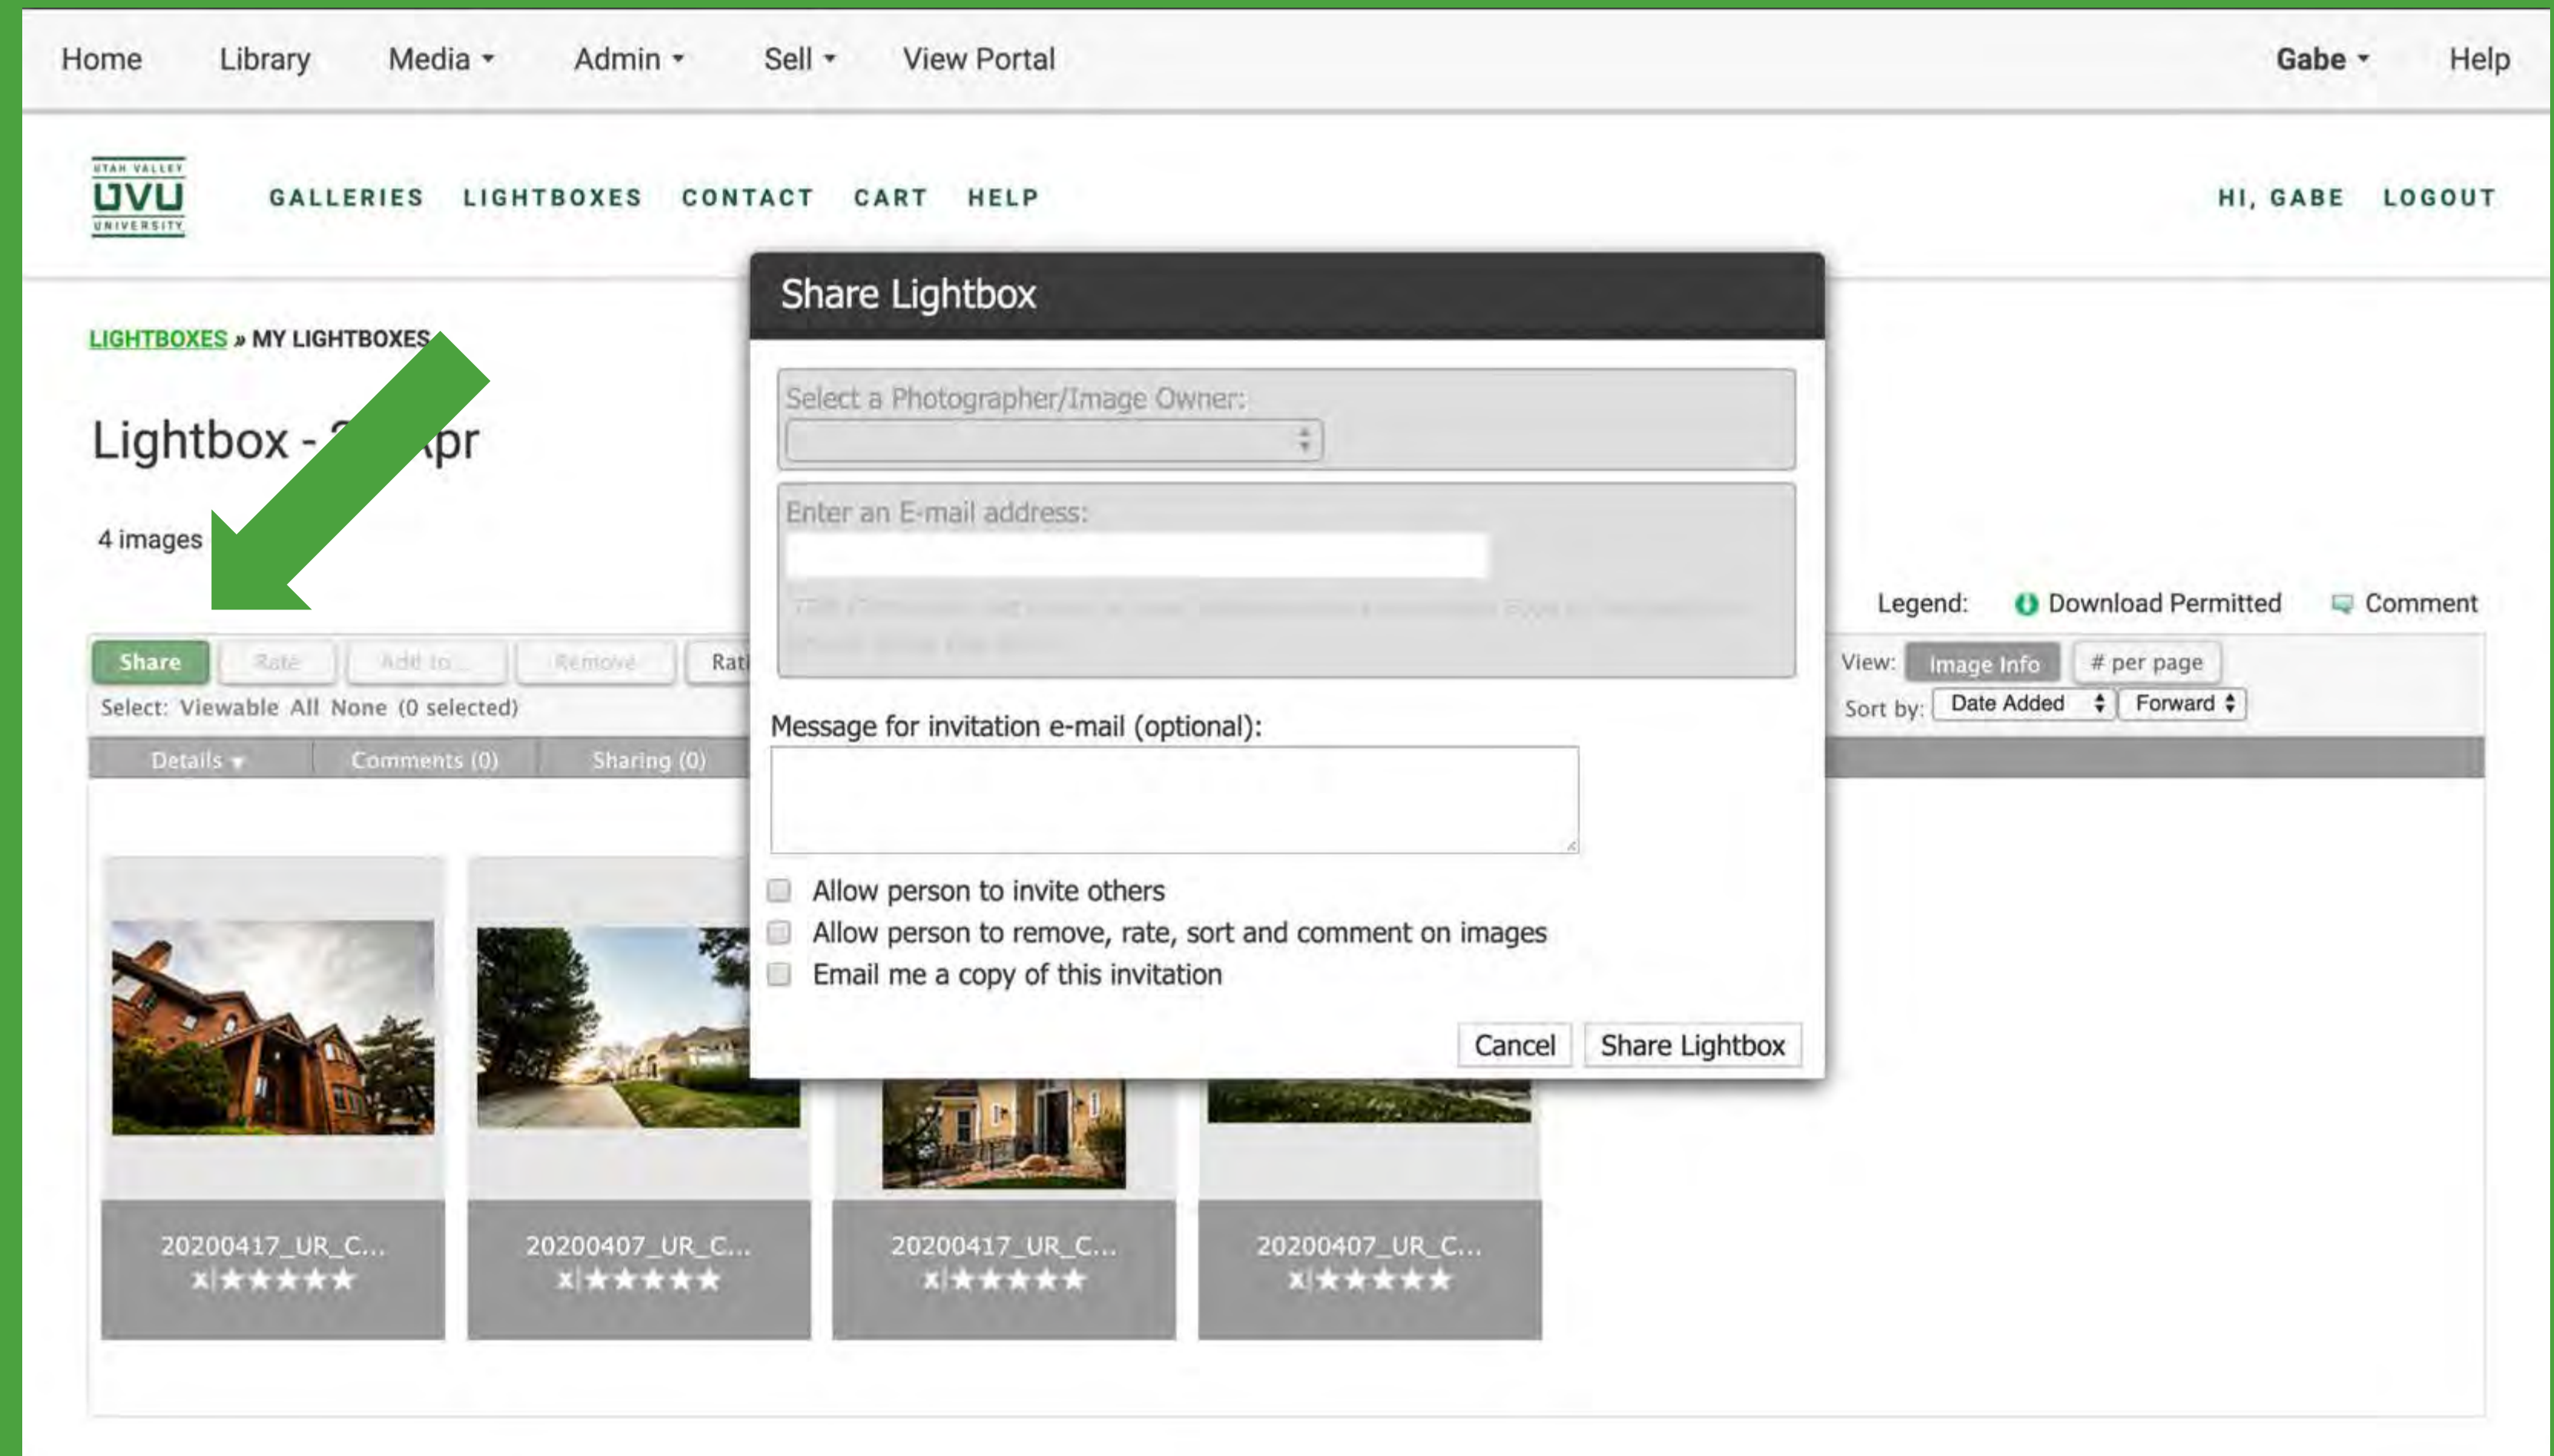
Home Library Media ▾ Admin ▾ Sell ▾ View Portal Gabe ▾ Help

UTAH VALLEY UVU UNIVERSITY

GALLERIES LIGHTBOXES CONTACT CART HELP HI, GABE LOGOUT

LIGHTBOXES » MY LIGHTBOXES

Lightbox - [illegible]pr

4 images

Share Rate Add to... Remove Rat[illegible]

Select: Viewable All None (0 selected)

Details ▾ Comments (0) Sharing (0)

Legend: Download Permitted Comment

View: Image Info # per page

Sort by: Date Added Forward

Share Lightbox

Select a Photographer/Image Owner:

Enter an E-mail address:

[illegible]

Message for invitation e-mail (optional):

Allow person to invite others

Allow person to remove, rate, sort and comment on images

Email me a copy of this invitation

Cancel Share Lightbox

20200417_UR_C...

20200407_UR_C...

20200417_UR_C...

20200407_UR_C...